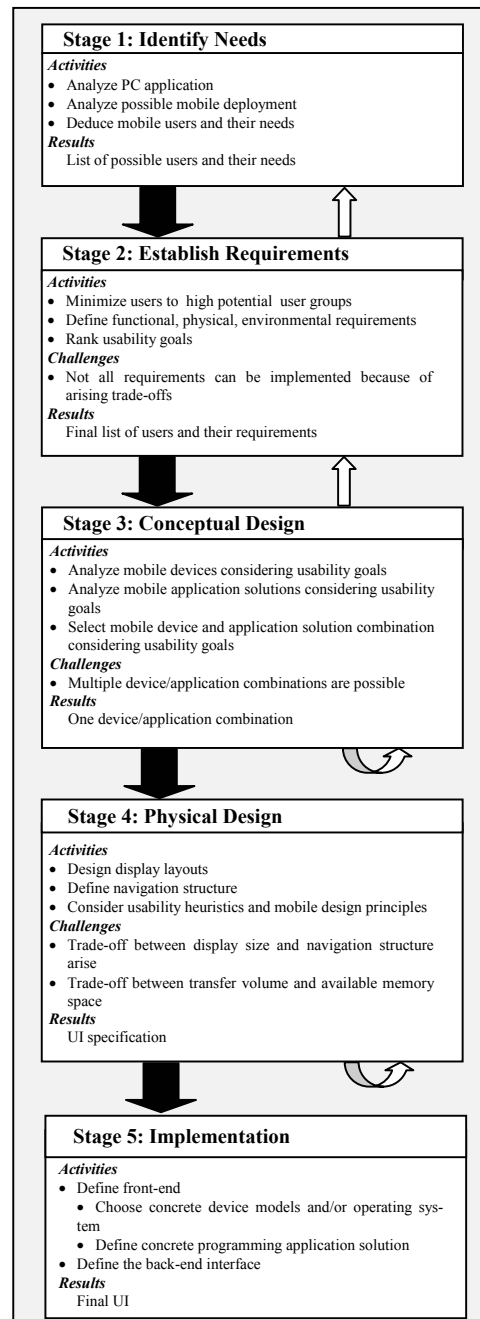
Stage 1: Identify Needs

Activities
- Analyze PC application
- Analyze possible mobile deployment
- Deduce mobile users and their needs

Results
List of possible users and their needs

Stage 2: Establish Requirements

Activities
- Minimize users to high potential user groups
- Define functional, physical, environmental requirements
- Rank usability goals

Challenges
- Not all requirements can be implemented because of arising trade-offs

Results
Final list of users and their requirements

Stage 3: Conceptual Design

Activities
- Analyze mobile devices considering usability goals
- Analyze mobile application solutions considering usability goals
- Select mobile device and application solution combination considering usability goals

Challenges
- Multiple device/application combinations are possible

Results
One device/application combination

Stage 4: Physical Design

Activities
- Design display layouts
- Define navigation structure
- Consider usability heuristics and mobile design principles

Challenges
- Trade-off between display size and navigation structure arise
- Trade-off between transfer volume and available memory space

Results
UI specification

Stage 5: Implementation

Activities
- Define front-end
  - Choose concrete device models and/or operating system
  - Define concrete programming application solution
- Define the back-end interface

Results
Final UI